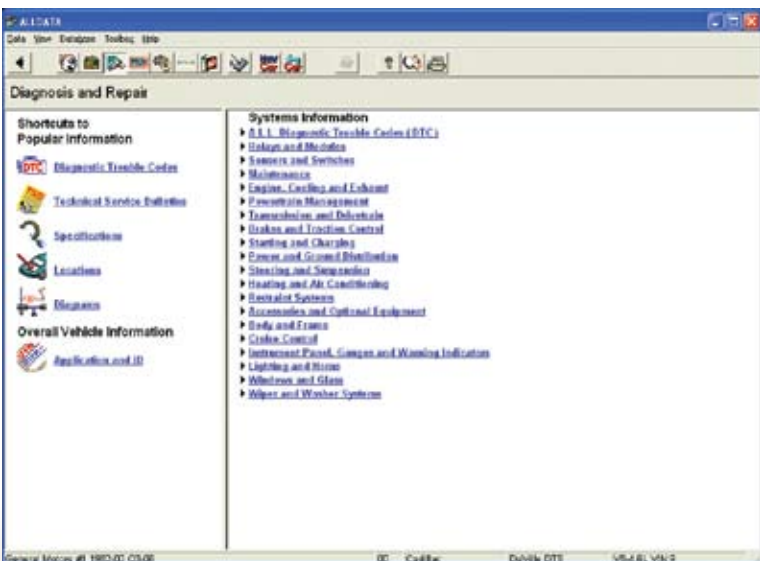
ALLDATA

Data View Database Toolbox Help

Diagnosis and Repair

Shortcuts to Popular Information

DTC Diagnostic Trouble Codes

Technical Service Bulletins

Specifications

Locations

Diagrams

Overall Vehicle Information

Application and ID

Systems Information
A.L.L. Diagnostic Trouble Codes (DTC)
Relays and Modules
Sensors and Switches
Maintenance
Engine, Cooling and Exhaust
Powertrain Management
Transmission and Drivetrain
Brakes and Traction Control
Starting and Charging
Power and Ground Distribution
Steering and Suspension
Heating and Air Conditioning
Restraint Systems
Accessories and Optional Equipment
Body and Frame
Cruise Control
Instrument Panel, Gauges and Warning Indicators
Lighting and Horns
Windows and Glass
Wiper and Washer Systems

General Motors #1 1992-07 CD-06 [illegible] Cadillac DeVille DTS V8-4.6L VIN 9